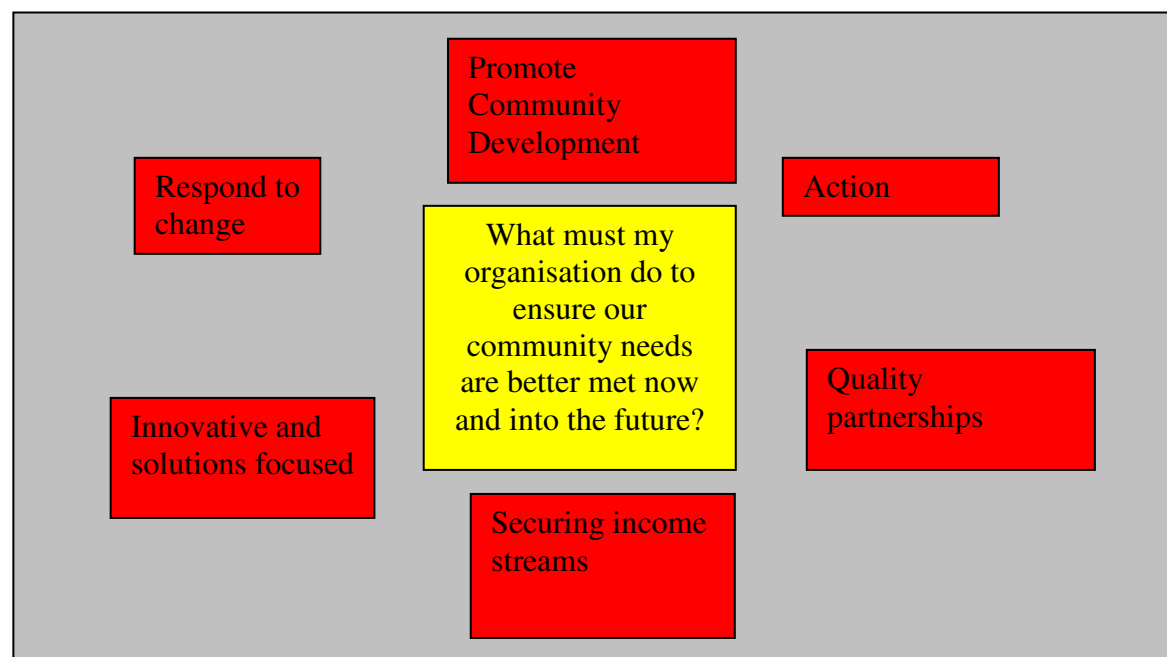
Promote Community Development

Respond to change

Action

What must my organisation do to ensure our community needs are better met now and into the future?

Quality partnerships

Innovative and solutions focused

Securing income streams